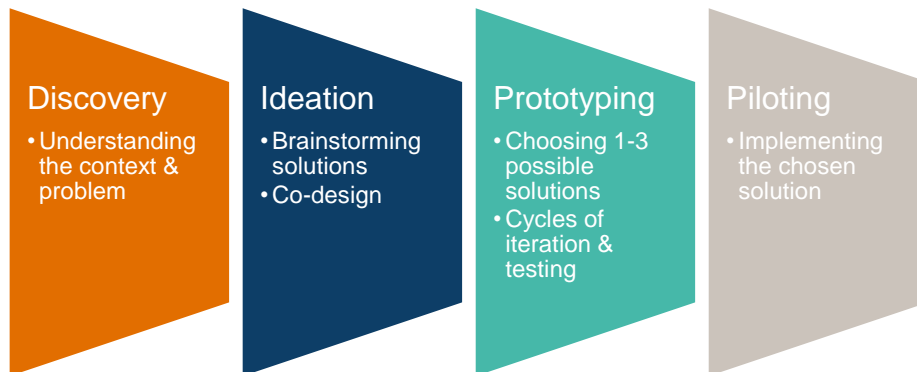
Discovery
• Understanding the context & problem

Ideation
• Brainstorming solutions
• Co-design

Prototyping
• Choosing 1-3 possible solutions
• Cycles of iteration & testing

Piloting
• Implementing the chosen solution